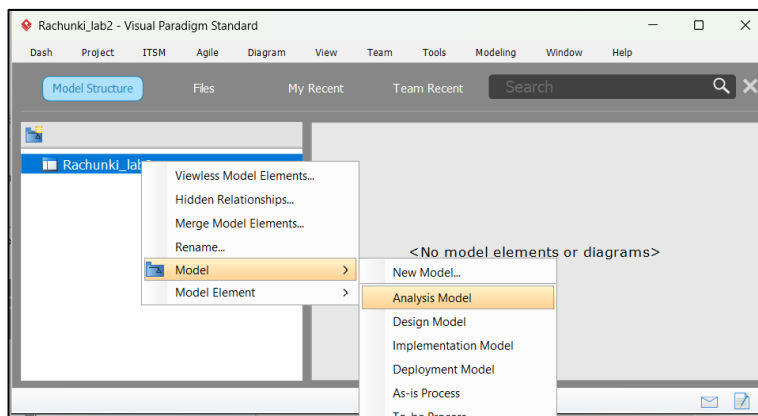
Rachunki_lab2 - Visual Paradigm Standard

Dash Project ITSM Agile Diagram View Team Tools Modeling Window Help

Model Structure Files My Recent Team Recent Search

Rachunki_lab2

Viewless Model Elements...
Hidden Relationships...
Merge Model Elements...
Rename...
Model
Model Element

<No model elements or diagrams>

New Model...
Analysis Model
Design Model
Implementation Model
Deployment Model
As-is Process
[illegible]